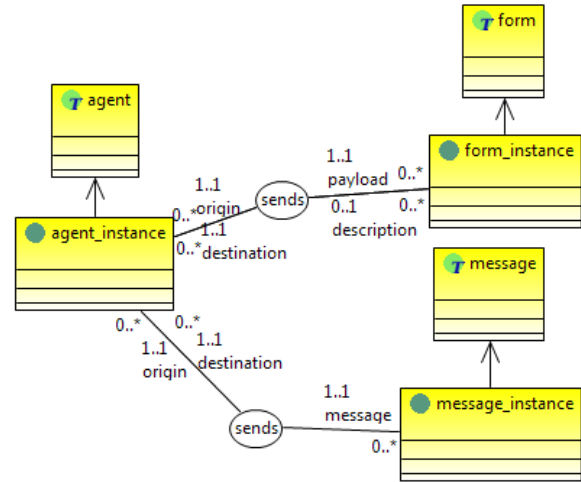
form

agent

1..1
payload
0..*
form_instance

1..1
origin
0..*
sends
0..1
0..*
description
1..1
agent_instance
0..*
destination

message

0..*
0..*
1..1
1..1
destination
origin

1..1
message
message_instance

sends
0..*